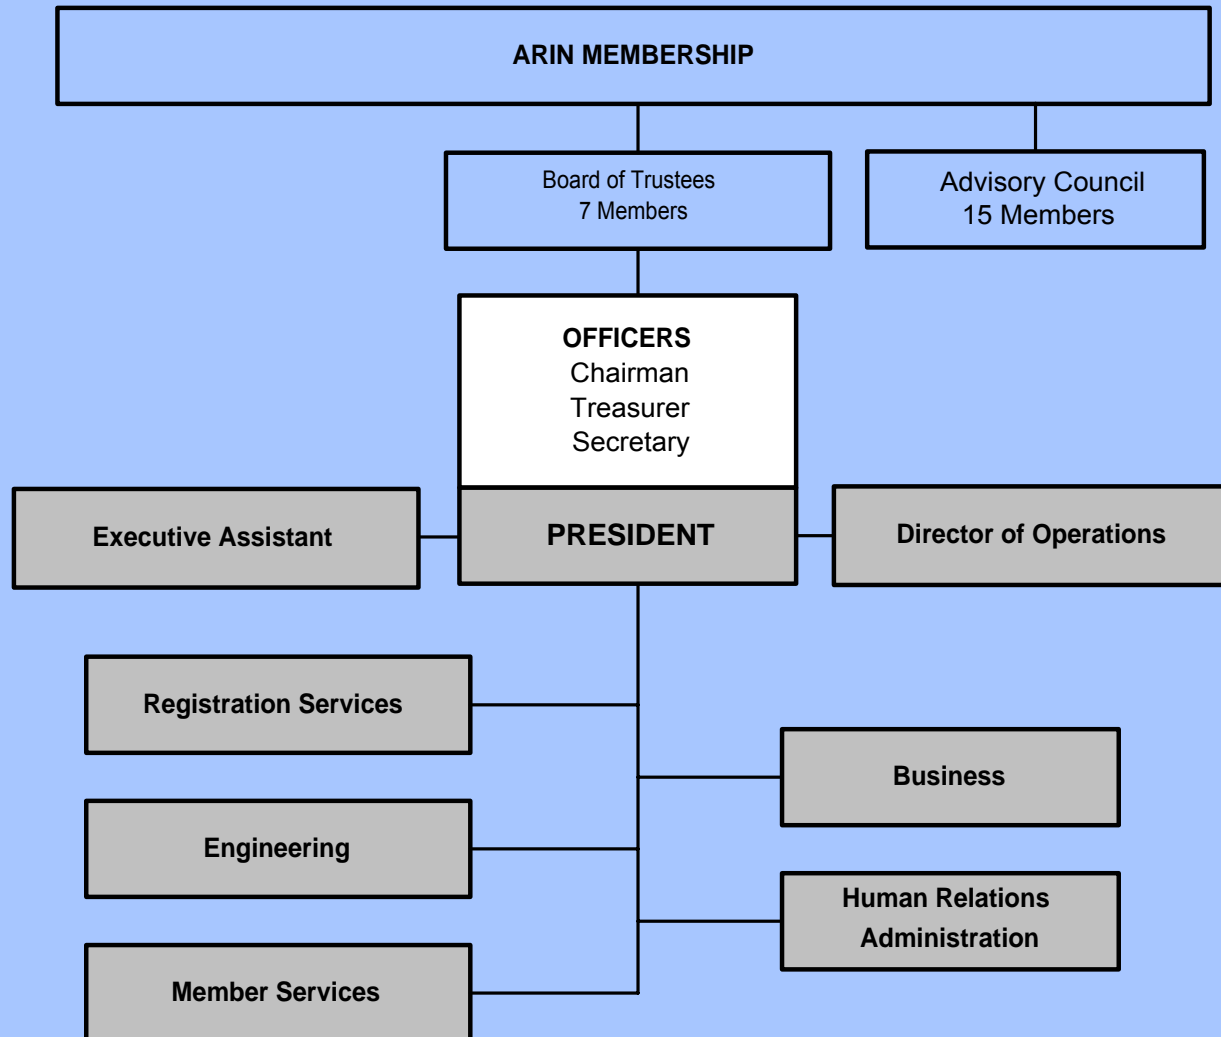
ARIN MEMBERSHIP

Board of Trustees
7 Members

Advisory Council
15 Members

OFFICERS
Chairman
Treasurer
Secretary

Executive Assistant

PRESIDENT

Director of Operations

Registration Services

Business

Engineering

Human Relations
Administration

Member Services